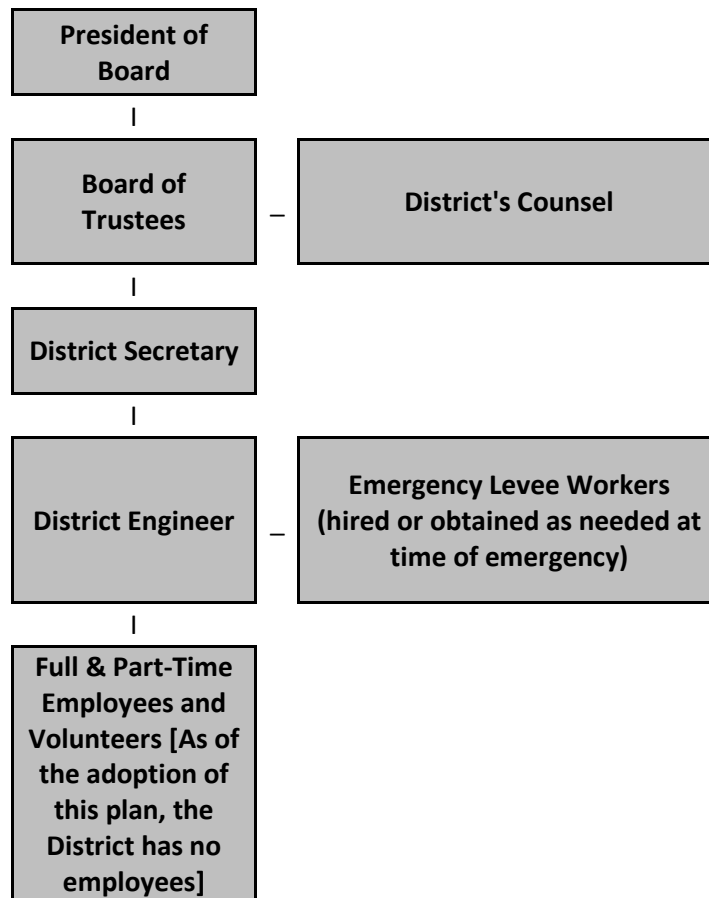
President of Board

|

Board of Trustees

_

District's Counsel

|

District Secretary

|

District Engineer

_

Emergency Levee Workers (hired or obtained as needed at time of emergency)

|

Full & Part-Time Employees and Volunteers [As of the adoption of this plan, the District has no employees]